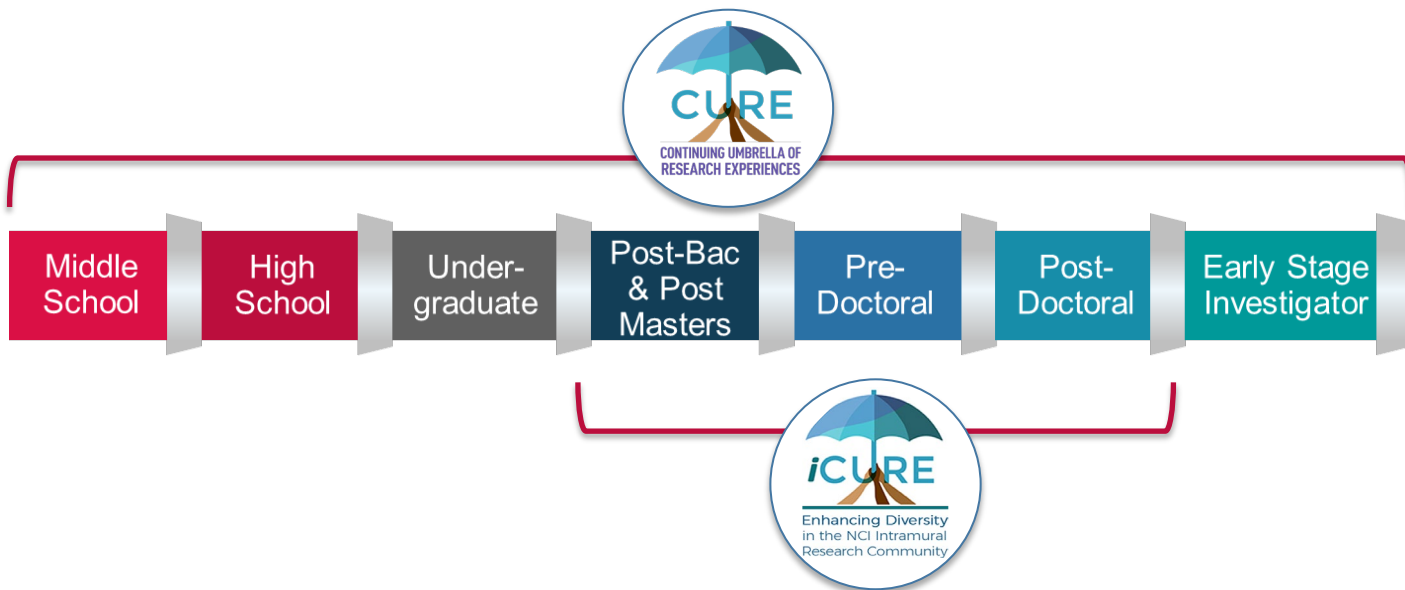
CURE
CONTINUING UMBRELLA OF RESEARCH EXPERIENCES

Middle School

High School

Undergraduate

Post-Bac & Post Masters

Pre-Doctoral

Post-Doctoral

Early Stage Investigator

iCURE
Enhancing Diversity in the NCI Intramural Research Community